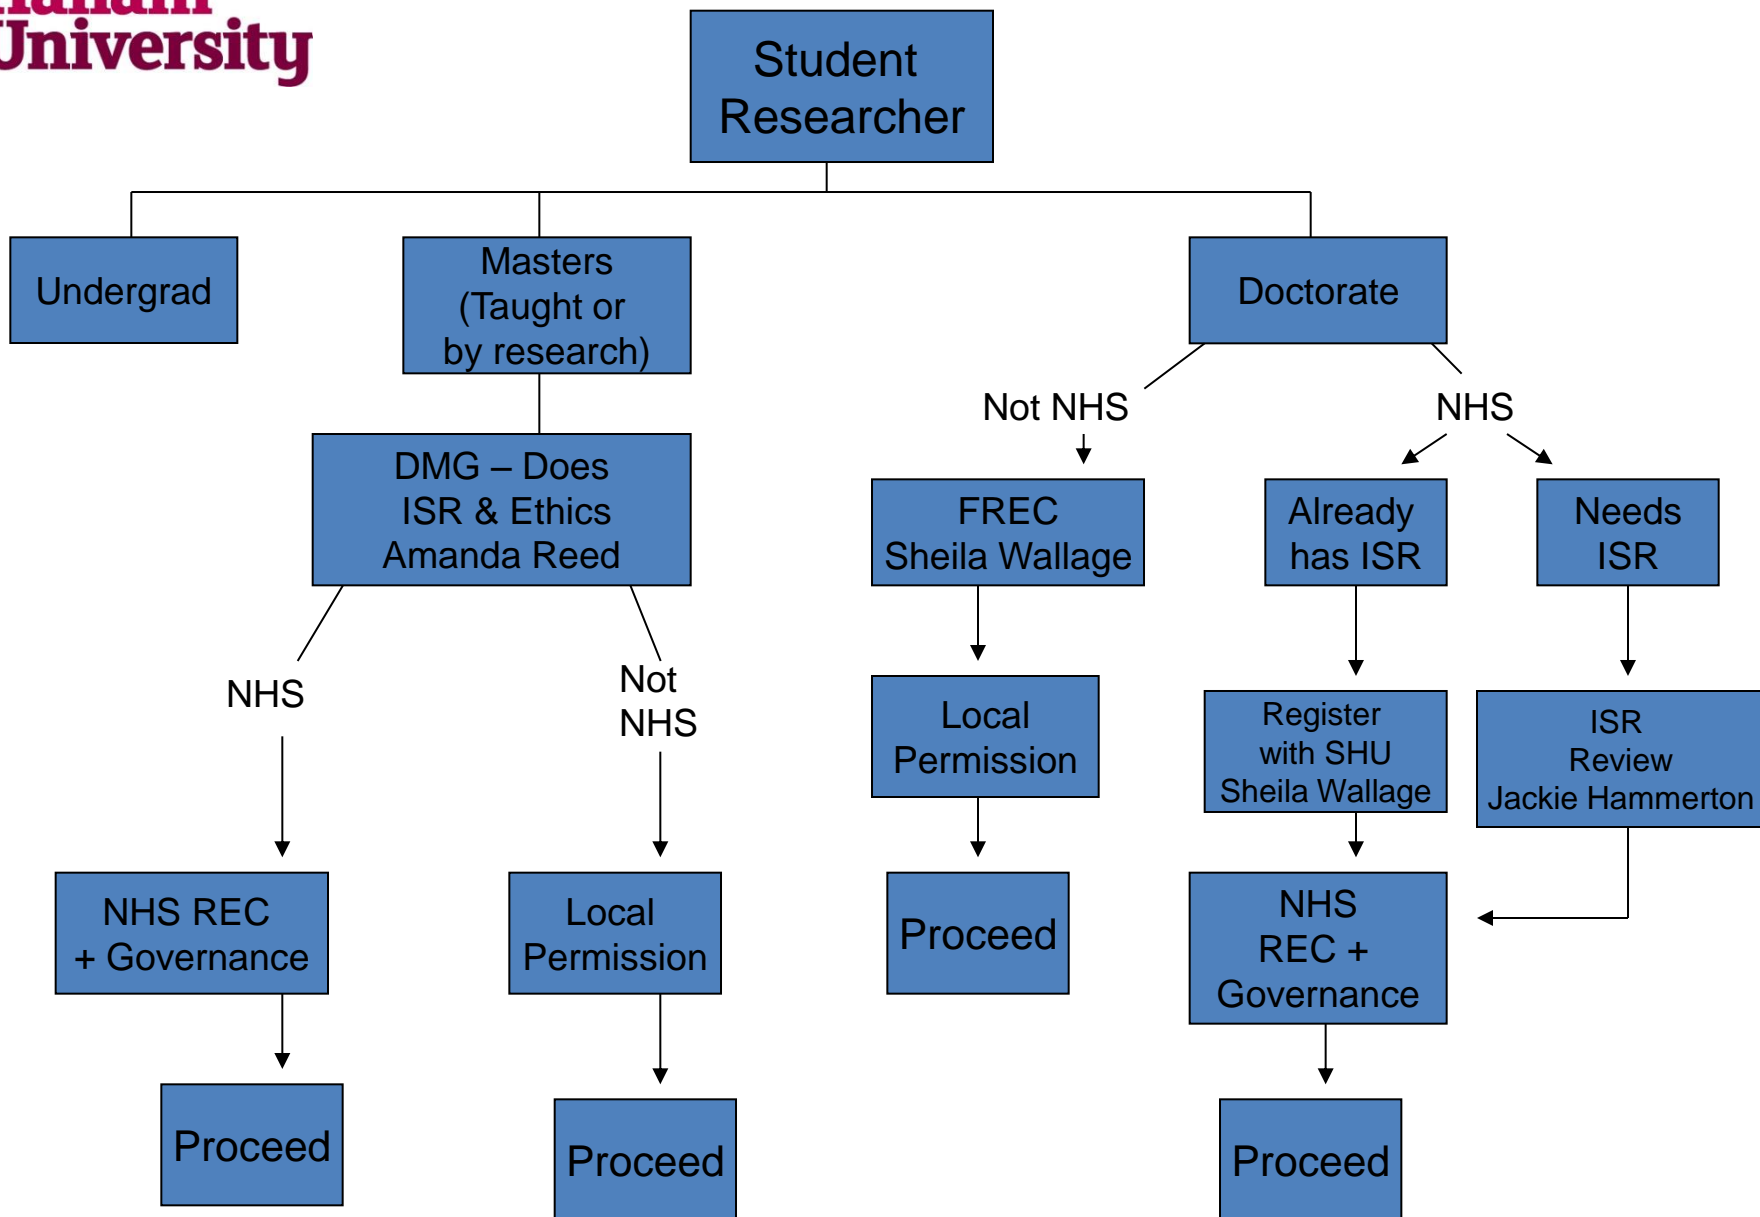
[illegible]
University

Student Researcher

Undergrad

Masters (Taught or by research)

Doctorate

DMG – Does ISR & Ethics Amanda Reed

Not NHS

NHS

FREC Sheila Wallage

Already has ISR

Needs ISR

NHS

Not NHS

Local Permission

Register with SHU Sheila Wallage

ISR Review Jackie Hammerton

NHS REC + Governance

Local Permission

Proceed

NHS REC + Governance

Proceed

Proceed

Proceed